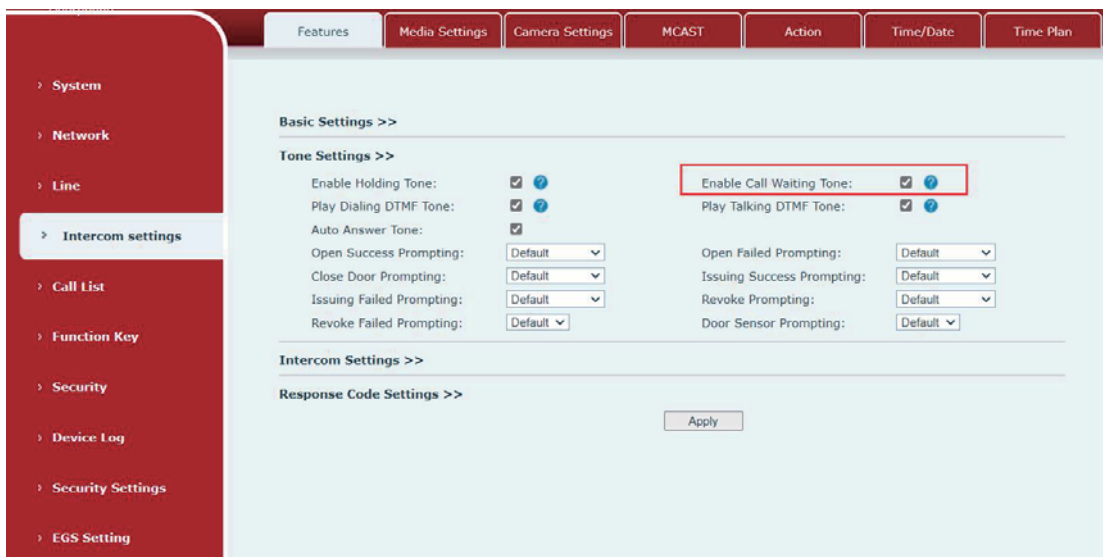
Features | Media Settings | Camera Settings | MCAST | Action | Time/Date | Time Plan

› System
› Network
› Line
› Intercom settings
› Call List
› Function Key
› Security
› Device Log
› Security Settings
› EGS Setting

Basic Settings >>

Tone Settings >>

Enable Holding Tone:
Enable Call Waiting Tone:
Play Dialing DTMF Tone:
Play Talking DTMF Tone:
Auto Answer Tone:
Open Success Prompting: Default
Open Failed Prompting: Default
Close Door Prompting: Default
Issuing Success Prompting: Default
Issuing Failed Prompting: Default
Revoke Prompting: Default
Revoke Failed Prompting: Default
Door Sensor Prompting: Default

Intercom Settings >>

Response Code Settings >>

Apply